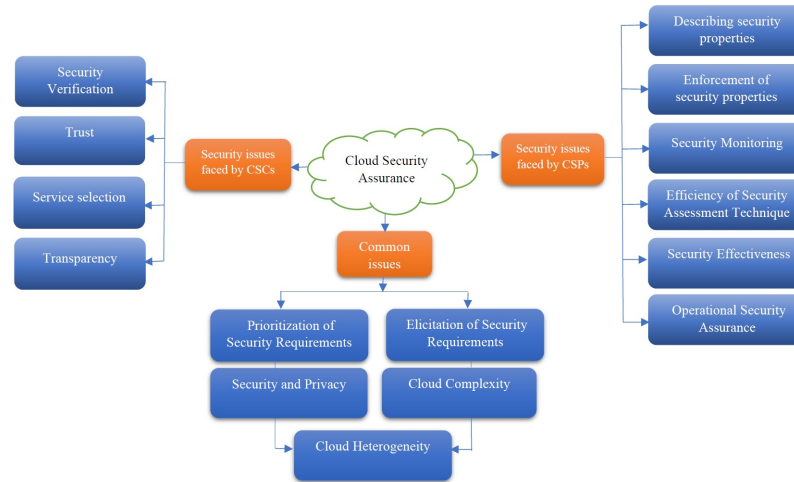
Cloud Security Assurance

Security issues faced by CSCs

Security Verification

Trust

Service selection

Transparency

Security issues faced by CSPs

Describing security properties

Enforcement of security properties

Security Monitoring

Efficiency of Security Assessment Technique

Security Effectiveness

Operational Security Assurance

Common issues

Prioritization of Security Requirements

Elicitation of Security Requirements

Security and Privacy

Cloud Complexity

Cloud Heterogeneity